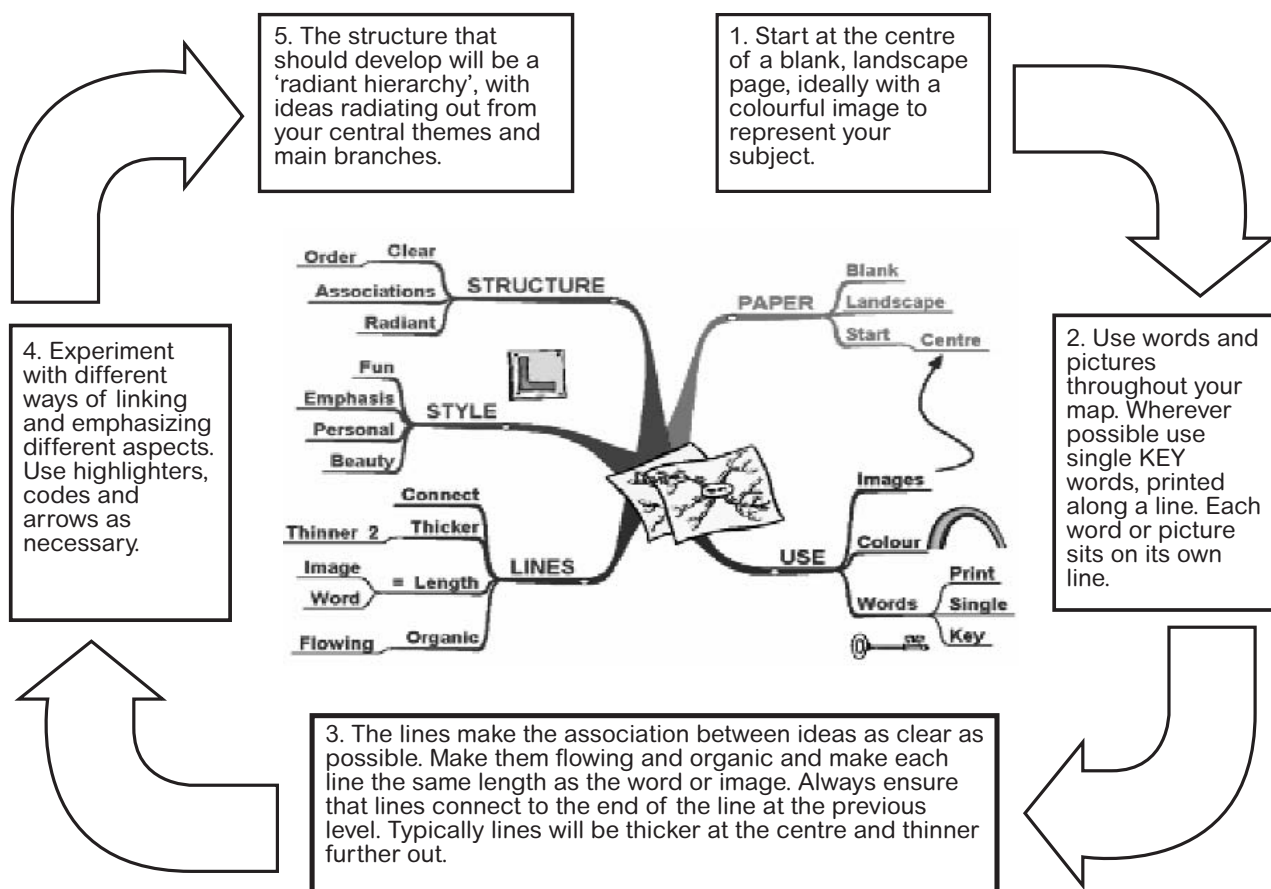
5. The structure that should develop will be a 'radiant hierarchy', with ideas radiating out from your central themes and main branches.

1. Start at the centre of a blank, landscape page, ideally with a colourful image to represent your subject.

Order
Clear
Associations
STRUCTURE
Radiant
Fun
Emphasis
STYLE
Personal
Beauty
Connect
Thinner 2
Thicker
Image
= Length
LINES
Word
Flowing
Organic
PAPER
Blank
Landscape
Start
Centre
Images
Colour
USE
Print
Words
Single
Key

4. Experiment with different ways of linking and emphasizing different aspects. Use highlighters, codes and arrows as necessary.

2. Use words and pictures throughout your map. Wherever possible use single KEY words, printed along a line. Each word or picture sits on its own line.

3. The lines make the association between ideas as clear as possible. Make them flowing and organic and make each line the same length as the word or image. Always ensure that lines connect to the end of the line at the previous level. Typically lines will be thicker at the centre and thinner further out.